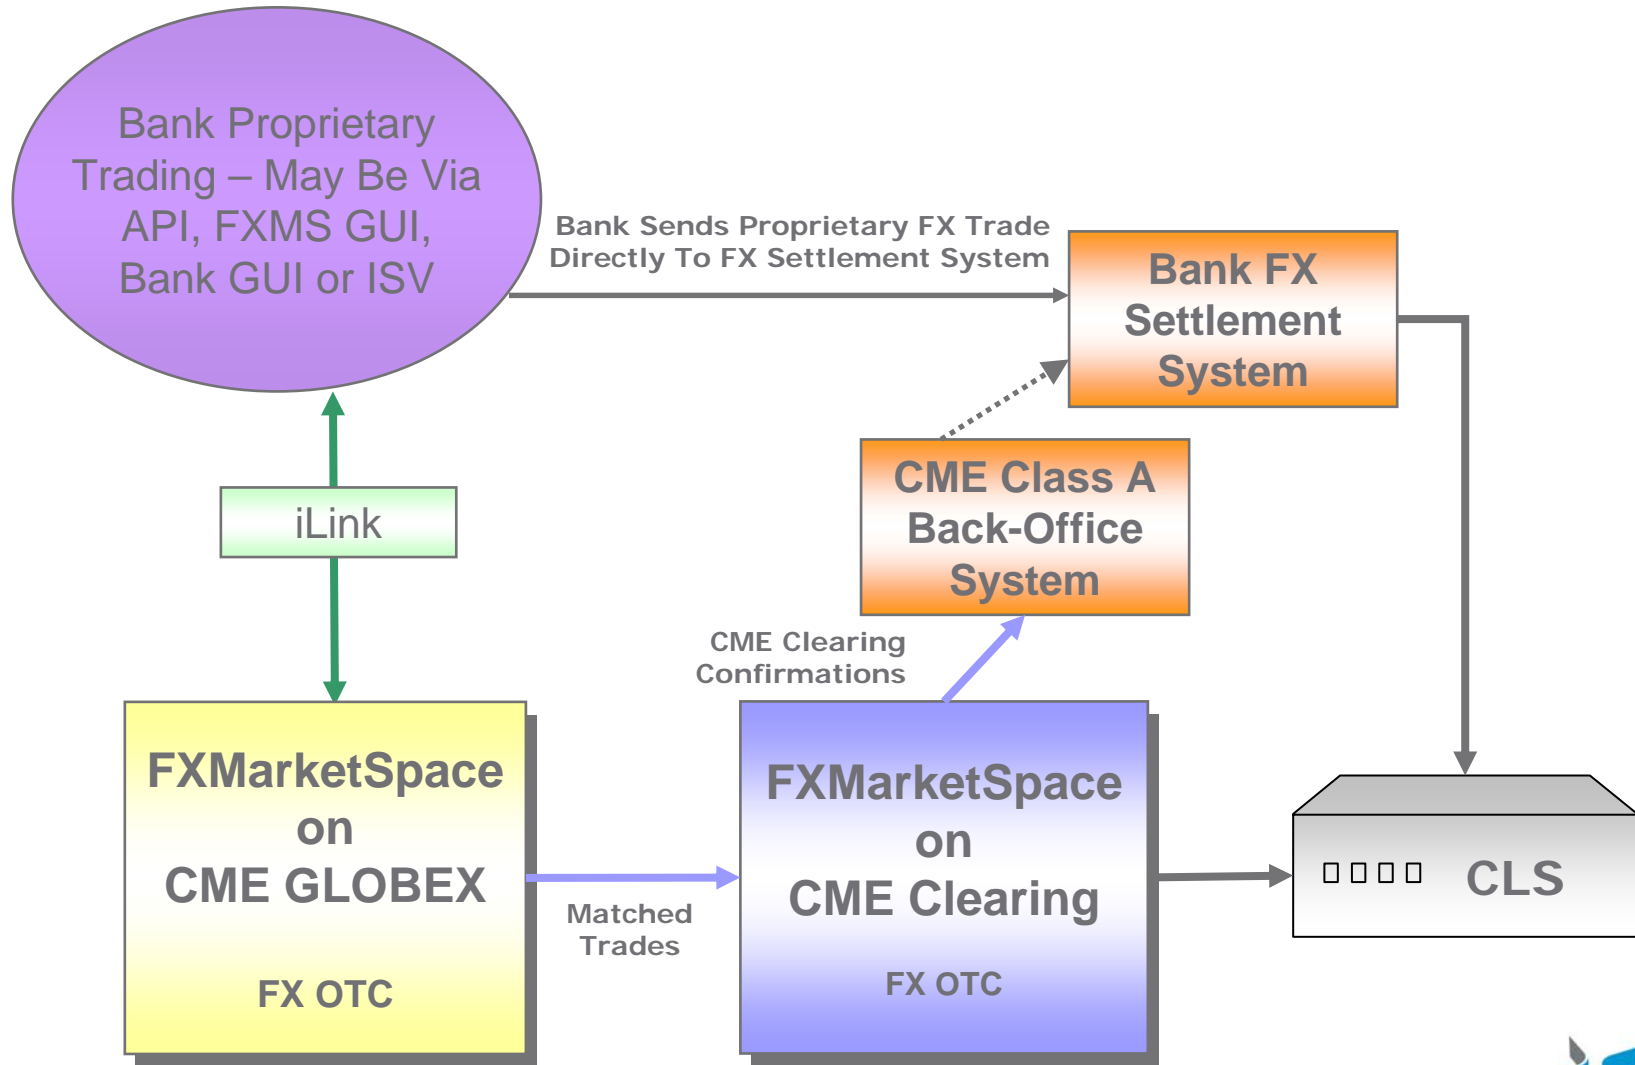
Bank Proprietary Trading – May Be Via API, FXMS GUI, Bank GUI or ISV

Bank Sends Proprietary FX Trade Directly To FX Settlement System

Bank FX Settlement System

iLink

CME Class A Back-Office System

CME Clearing Confirmations

FXMarketSpace on CME GLOBEX

FX OTC

Matched Trades

FXMarketSpace on CME Clearing

FX OTC

CLS